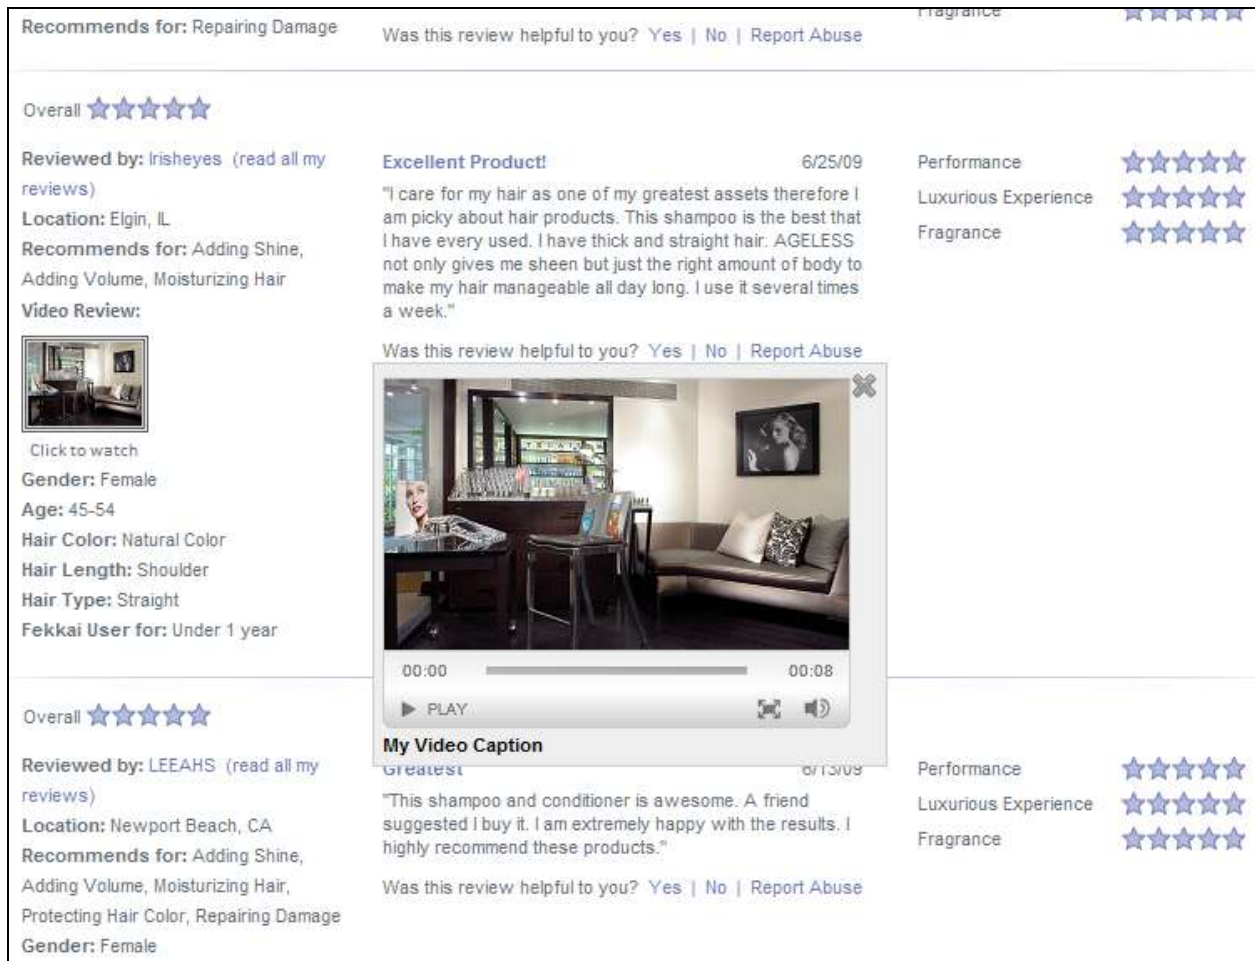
Recommends for: Repairing Damage

Was this review helpful to you? Yes | No | Report Abuse

Fragrance

Overall

Reviewed by: Irisheyes (read all my reviews)
Location: Elgin, IL
Recommends for: Adding Shine, Adding Volume, Moisturizing Hair
Video Review:

Click to watch
Gender: Female
Age: 45-54
Hair Color: Natural Color
Hair Length: Shoulder
Hair Type: Straight
Fekkai User for: Under 1 year

Excellent Product! 6/25/09

"I care for my hair as one of my greatest assets therefore I am picky about hair products. This shampoo is the best that I have every used. I have thick and straight hair. AGELESS not only gives me sheen but just the right amount of body to make my hair manageable all day long. I use it several times a week."

Was this review helpful to you? Yes | No | Report Abuse

Performance
Luxurious Experience
Fragrance

00:00 00:08
PLAY
My Video Caption

Overall

Reviewed by: LEEAHS (read all my reviews)
Location: Newport Beach, CA
Recommends for: Adding Shine, Adding Volume, Moisturizing Hair, Protecting Hair Color, Repairing Damage
Gender: Female

Greatest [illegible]

"This shampoo and conditioner is awesome. A friend suggested I buy it. I am extremely happy with the results. I highly recommend these products."

Was this review helpful to you? Yes | No | Report Abuse

Performance
Luxurious Experience
Fragrance